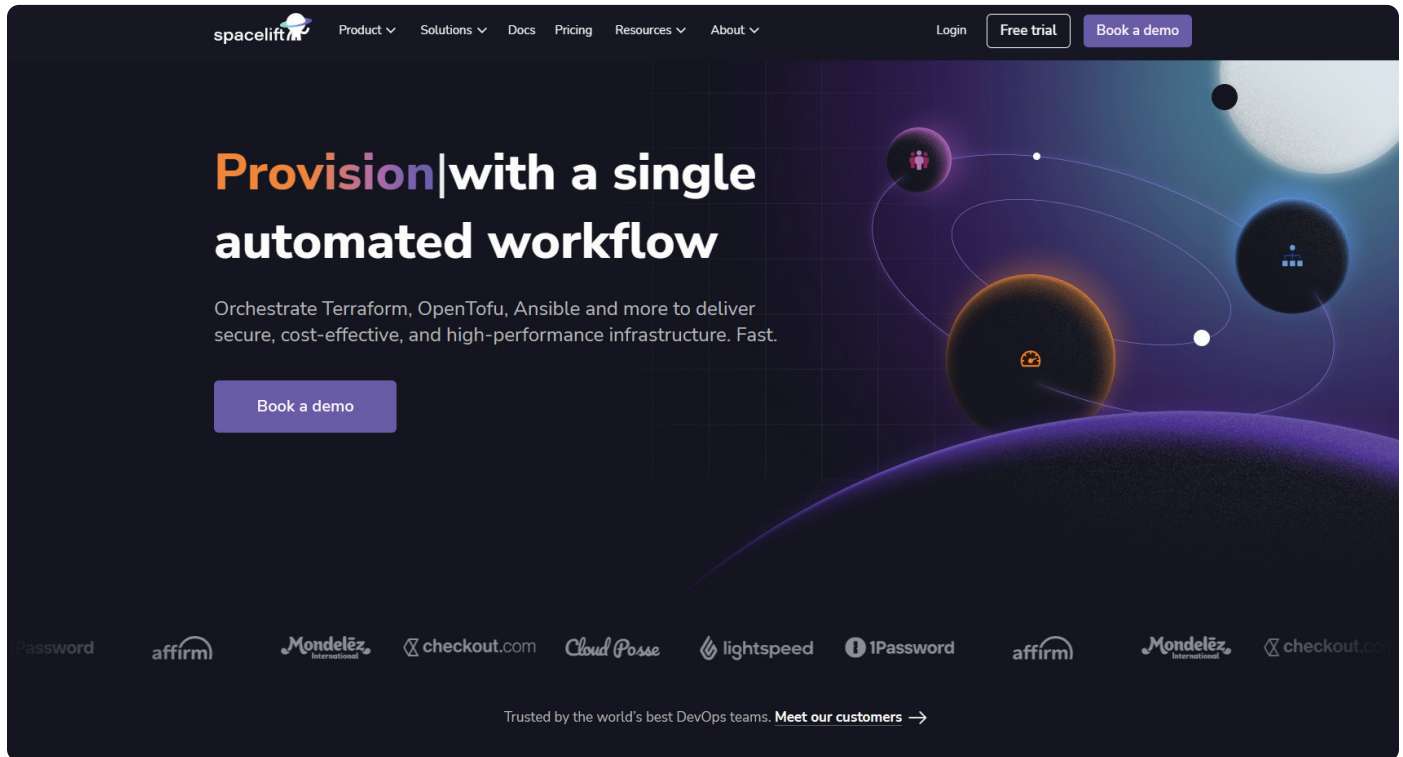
spacelift Product Solutions Docs Pricing Resources About Login Free trial Book a demo

Provision|with a single automated workflow

Orchestrate Terraform, OpenTofu, Ansible and more to deliver secure, cost-effective, and high-performance infrastructure. Fast.

Book a demo

Password affirm Mondelēz International checkout.com Cloud Posse lightspeed 1Password affirm Mondelēz International checkout.com

Trusted by the world's best DevOps teams. Meet our customers